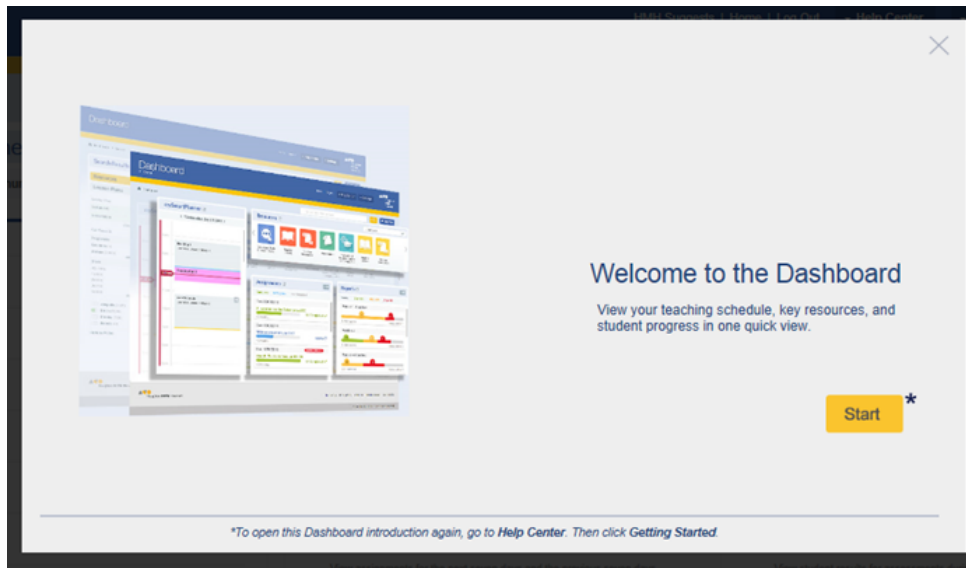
HMH Suggests | Home | Log Out | Help Center

Dashboard

Dashboard

Welcome to the Dashboard

View your teaching schedule, key resources, and student progress in one quick view.

Start *

*To open this Dashboard introduction again, go to Help Center. Then click Getting Started.